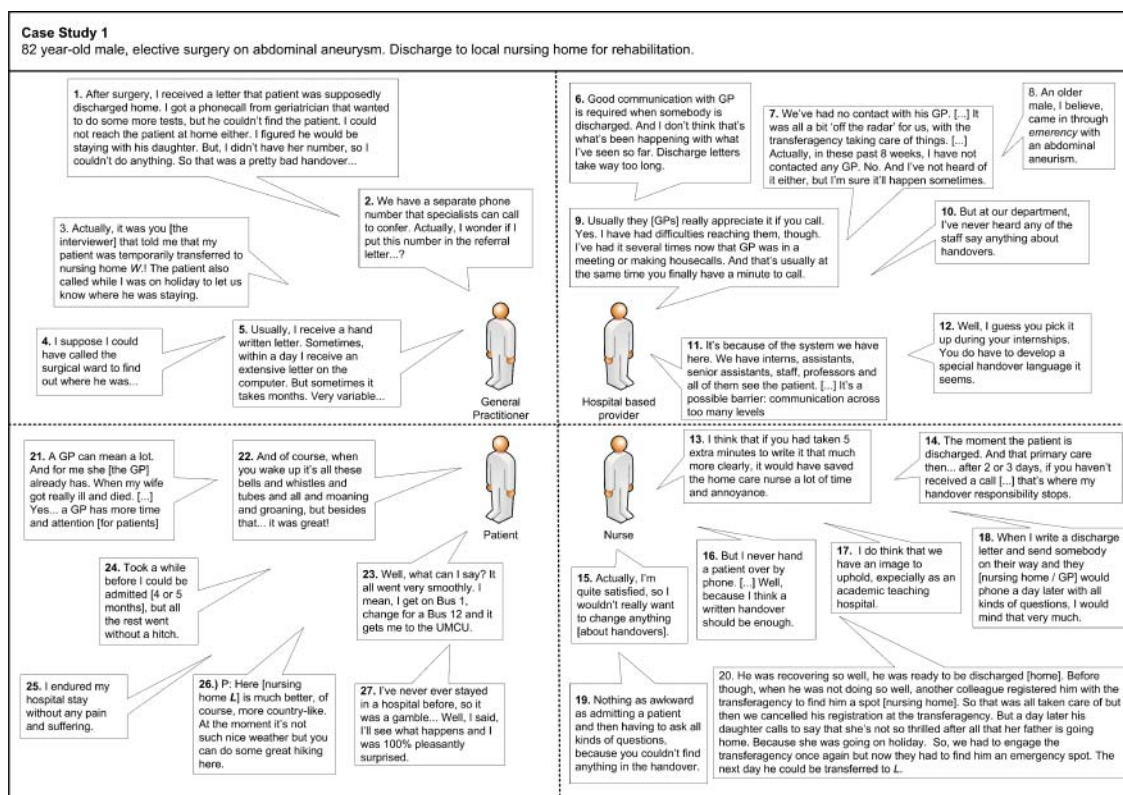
**Case Study 1**
82 year-old male, elective surgery on abdominal aneurysm. Discharge to local nursing home for rehabilitation.

**1.** After surgery, I received a letter that patient was supposedly discharged home. I got a phonecall from geriatrician that wanted to do some more tests, but he couldn't find the patient. I could not reach the patient at home either. I figured he would be staying with his daughter. But, I didn't have her number, so I couldn't do anything. So that was a pretty bad handover...

**2.** We have a separate phone number that specialists can call to confer. Actually, I wonder if I put this number in the referral letter...?

3. Actually, it was you [the interviewer] that told me that my patient was temporarily transferred to nursing home *W*.! The patient also called while I was on holiday to let us know where he was staying.

**4.** I suppose I could have called the surgical ward to find out where he was...

**5.** Usually, I receive a hand written letter. Sometimes, within a day I receive an extensive letter on the computer. But sometimes it takes months. Very variable...

General Practitioner

**6.** Good communication with GP is required when somebody is discharged. And I don't think that's what's been happening with what I've seen so far. Discharge letters take way too long.

**7.** We've had no contact with his GP. [...] It was all a bit 'off the radar' for us, with the transferagency taking care of things. [...] Actually, in these past 8 weeks, I have not contacted any GP. No. And I've not heard of it either, but I'm sure it'll happen sometimes.

8. An older male, I believe, came in through *emerency* with an abdominal aneurism.

**9.** Usually they [GPs] really appreciate it if you call. Yes. I have had difficulties reaching them, though. I've had it several times now that GP was in a meeting or making housecalls. And that's usually at the same time you finally have a minute to call.

**10.** But at our department, I've never heard any of the staff say anything about handovers.

**11.** It's because of the system we have here. We have interns, assistants, senior assistants, staff, professors and all of them see the patient. [...] It's a possible barrier: communication across too many levels

**12.** Well, I guess you pick it up during your internships. You do have to develop a special handover language it seems.

Hospital based provider

**21.** A GP can mean a lot. And for me she [the GP] already has. When my wife got really ill and died. [...] Yes... a GP has more time and attention [for patients]

**22.** And of course, when you wake up it's all these bells and whistles and tubes and all and moaning and groaning, but besides that... it was great!

Patient

**24.** Took a while before I could be admitted [4 or 5 months], but all the rest went without a hitch.

**23.** Well, what can I say? It all went very smoothly. I mean, I get on Bus 1, change for a Bus 12 and it gets me to the UMCU.

**25.** I endured my hospital stay without any pain and suffering.

**26.)** P: Here [nursing home *L*] is much better, of course, more country-like. At the moment it's not such nice weather but you can do some great hiking here.

**27.** I've never ever stayed in a hospital before, so it was a gamble... Well, I said, I'll see what happens and I was 100% pleasantly surprised.

Nurse

**13.** I think that if you had taken 5 extra minutes to write it that much more clearly, it would have saved the home care nurse a lot of time and annoyance.

**14.** The moment the patient is discharged. And that primary care then... after 2 or 3 days, if you haven't received a call [...] that's where my handover responsibility stops.

**18.** When I write a discharge letter and send somebody on their way and they [nursing home / GP] would phone a day later with all kinds of questions, I would mind that very much.

**15.** Actually, I'm quite satisfied, so I wouldn't really want to change anything [about handovers].

**16.** But I never hand a patient over by phone. [...] Well, because I think a written handover should be enough.

**17.** I do think that we have an image to uphold, expecially as an academic teaching hospital.

**19.** Nothing as awkward as admitting a patient and then having to ask all kinds of questions, because you couldn't find anything in the handover.

20. He was recovering so well, he was ready to be discharged [home]. Before though, when he was not doing so well, another colleague registered him with the transferagency to find him a spot [nursing home]. So that was all taken care of but then we cancelled his registration at the transferagency. But a day later his daughter calls to say that she's not so thrilled after all that her father is going home. Because she was going on holiday. So, we had to engage the transferagency once again but now they had to find him an emergency spot. The next day he could be transferred to *L*.